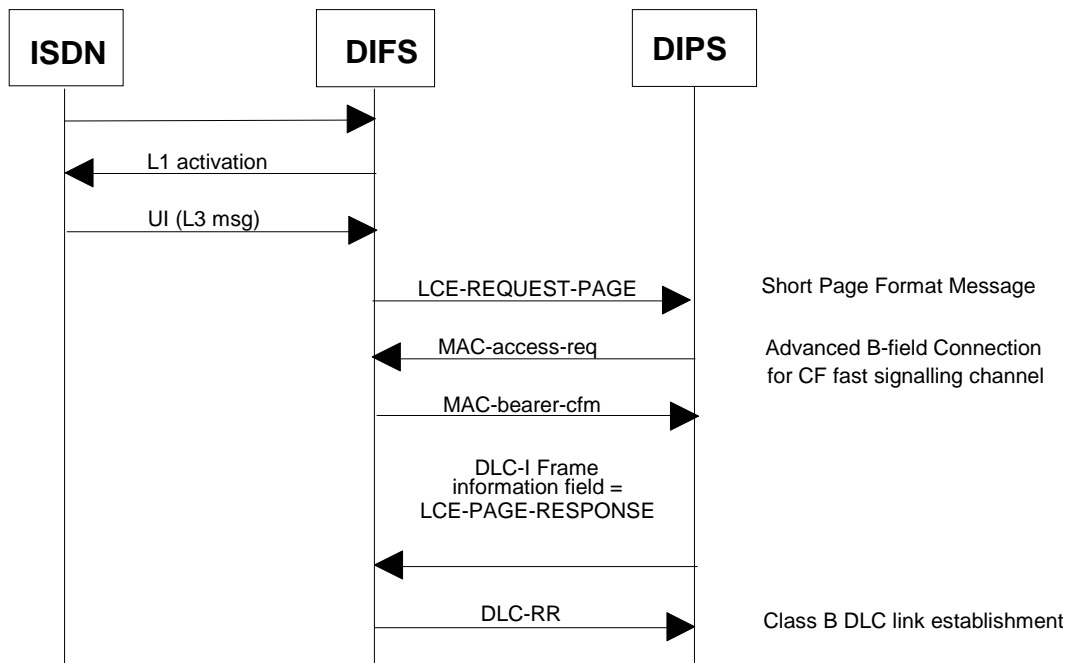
ISDN

DIFS

DIPS

L1 activation

UI (L3 msg)

LCE-REQUEST-PAGE

Short Page Format Message

MAC-access-req

Advanced B-field Connection for CF fast signalling channel

MAC-bearer-cfm

DLC-I Frame information field = LCE-PAGE-RESPONSE

DLC-RR

Class B DLC link establishment